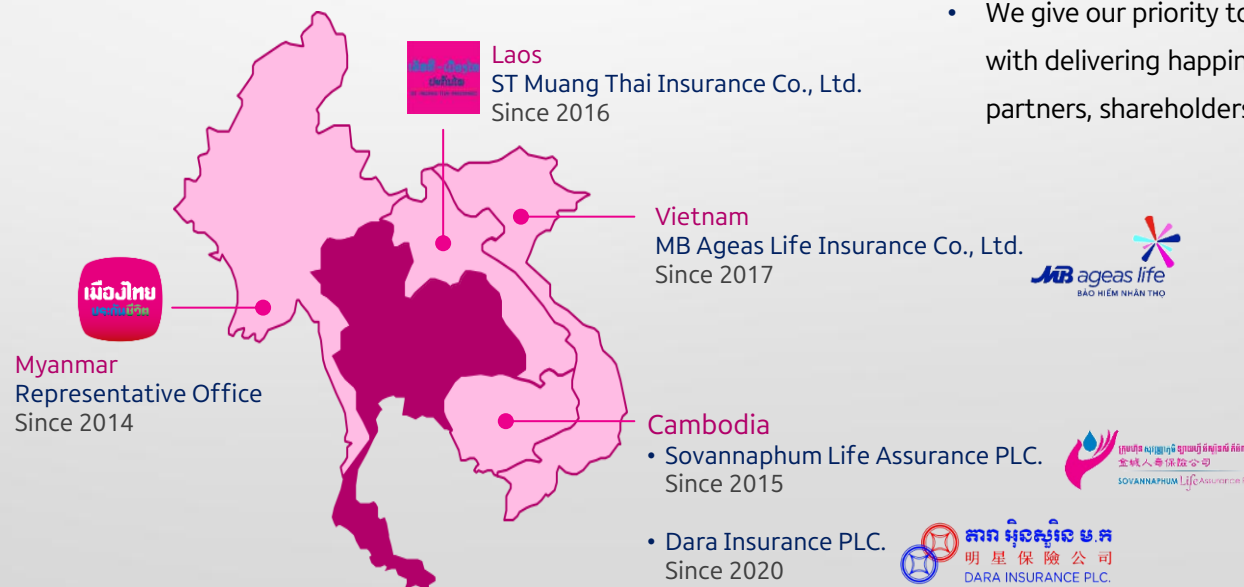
• We give our priority to
with delivering happin
partners, shareholders

Laos
ST Muang Thai Insurance Co., Ltd.
Since 2016

Vietnam
MB Ageas Life Insurance Co., Ltd.
Since 2017

MB ageas life
BẢO HIỂM NHÂN THỌ

เมืองไทย ประกันชีวิต

Myanmar
Representative Office
Since 2014

Cambodia
• Sovannaphum Life Assurance PLC.
Since 2015

金城人壽保險公司
SOVANNAPHUM Life Assurance

• Dara Insurance PLC.
Since 2020

ដារា អ៊ិនស៊ូរ៉ង់ ម.ក
明星保險公司
DARA INSURANCE PLC.